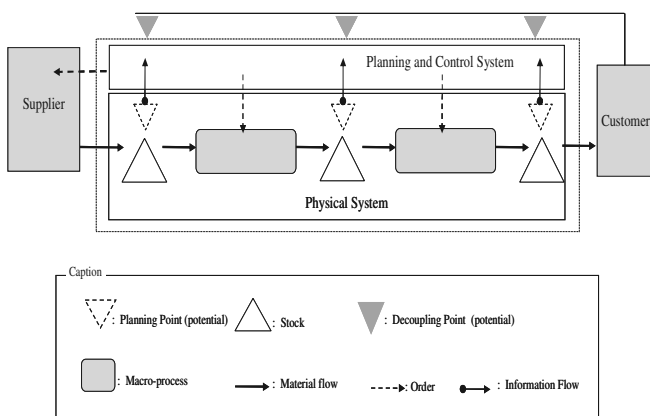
Planning and Control System

Supplier

Customer

Physical System

Caption

: Planning Point (potential)

: Stock

: Decoupling Point (potential)

: Macro-process

: Material flow

: Order

: Information Flow